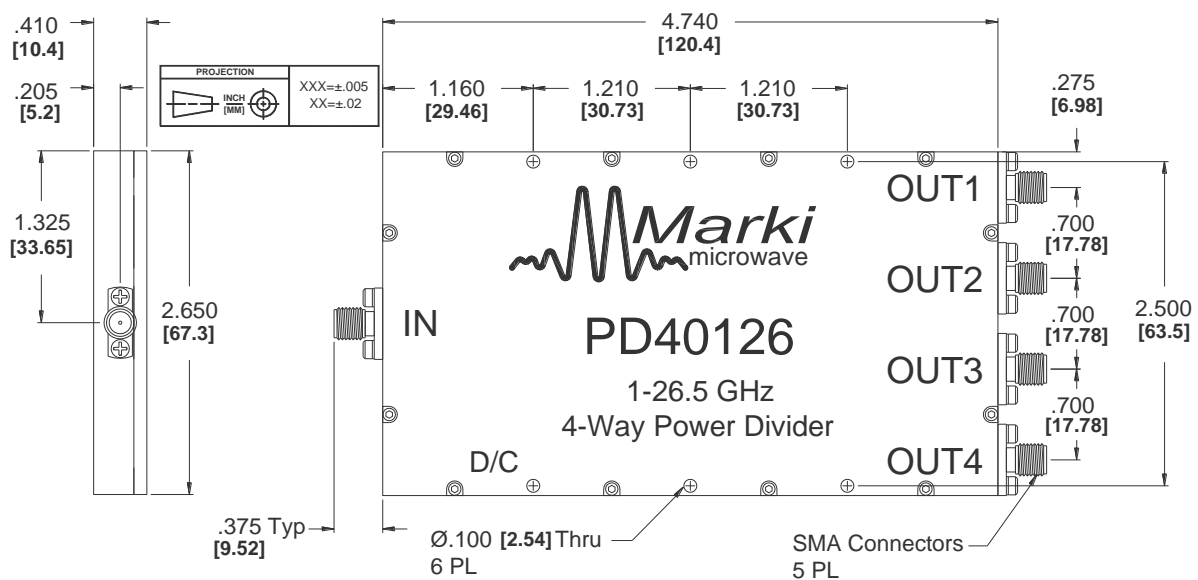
.410
[10.4]

.205
[5.2]

PROJECTION
INCH
[MM]

XXX=±.005
XX=±.02

4.740
[120.4]

1.160
[29.46]

1.210
[30.73]

1.210
[30.73]

.275
[6.98]

1.325
[33.65]

2.650
[67.3]

Marki
microwave

OUT1

.700
[17.78]

OUT2

.700
[17.78]

2.500
[63.5]

IN

PD40126

OUT3

1-26.5 GHz
4-Way Power Divider

.700
[17.78]

D/C

OUT4

.375 Typ
[9.52]

Ø.100 [2.54] Thru
6 PL

SMA Connectors
5 PL